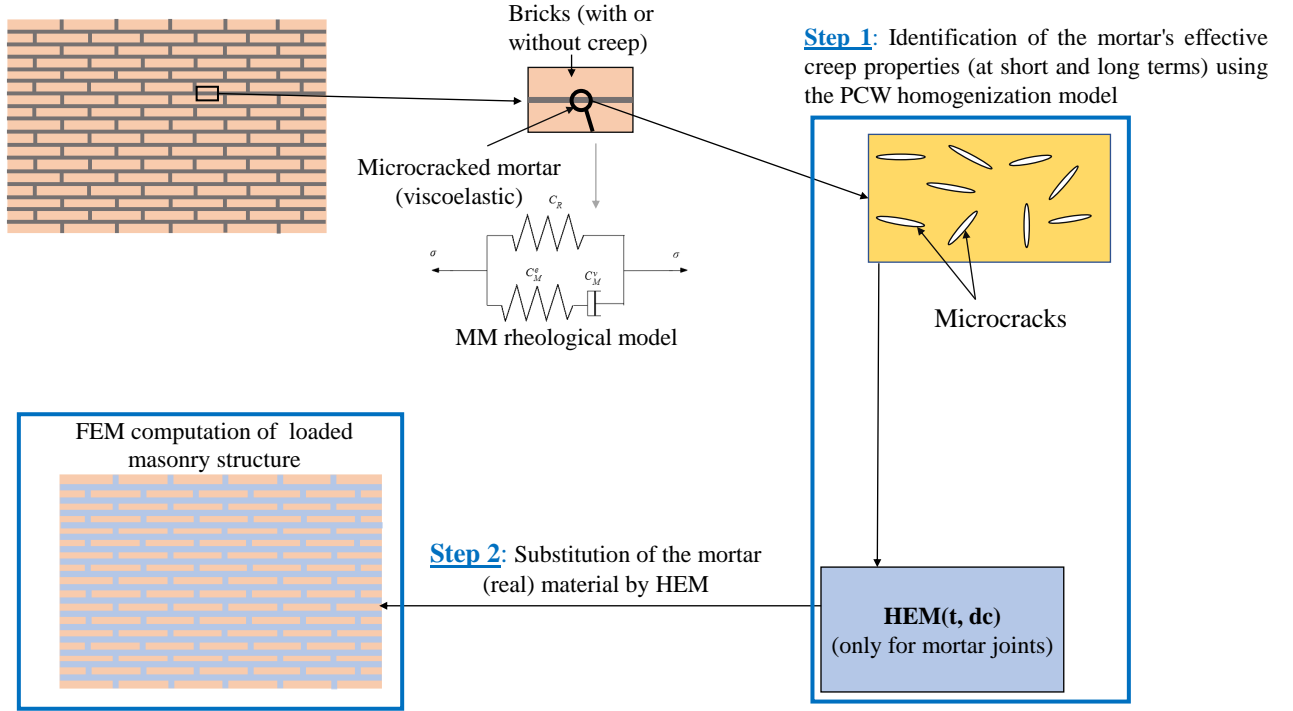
Bricks (with or without creep)

Step 1: Identification of the mortar's effective creep properties (at short and long terms) using the PCW homogenization model

Microcracked mortar (viscoelastic)

$C_R$

$\sigma$

$C_M^e$

$C_M^v$

$\sigma$

MM rheological model

Microcracks

FEM computation of loaded masonry structure

Step 2: Substitution of the mortar (real) material by HEM

HEM(t, dc)
(only for mortar joints)